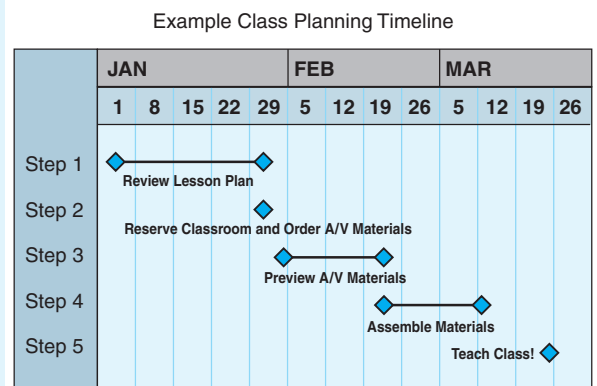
Example Class Planning Timeline

| | JAN | | | | | FEB | | | | MAR | | | |
|---|---|---|---|---|---|---|---|---|---|---|---|---|---|
| | 1 | 8 | 15 | 22 | 29 | 5 | 12 | 19 | 26 | 5 | 12 | 19 | 26 |

Step 1
Review Lesson Plan

Step 2
Reserve Classroom and Order A/V Materials

Step 3
Preview A/V Materials

Step 4
Assemble Materials

Step 5
Teach Class!